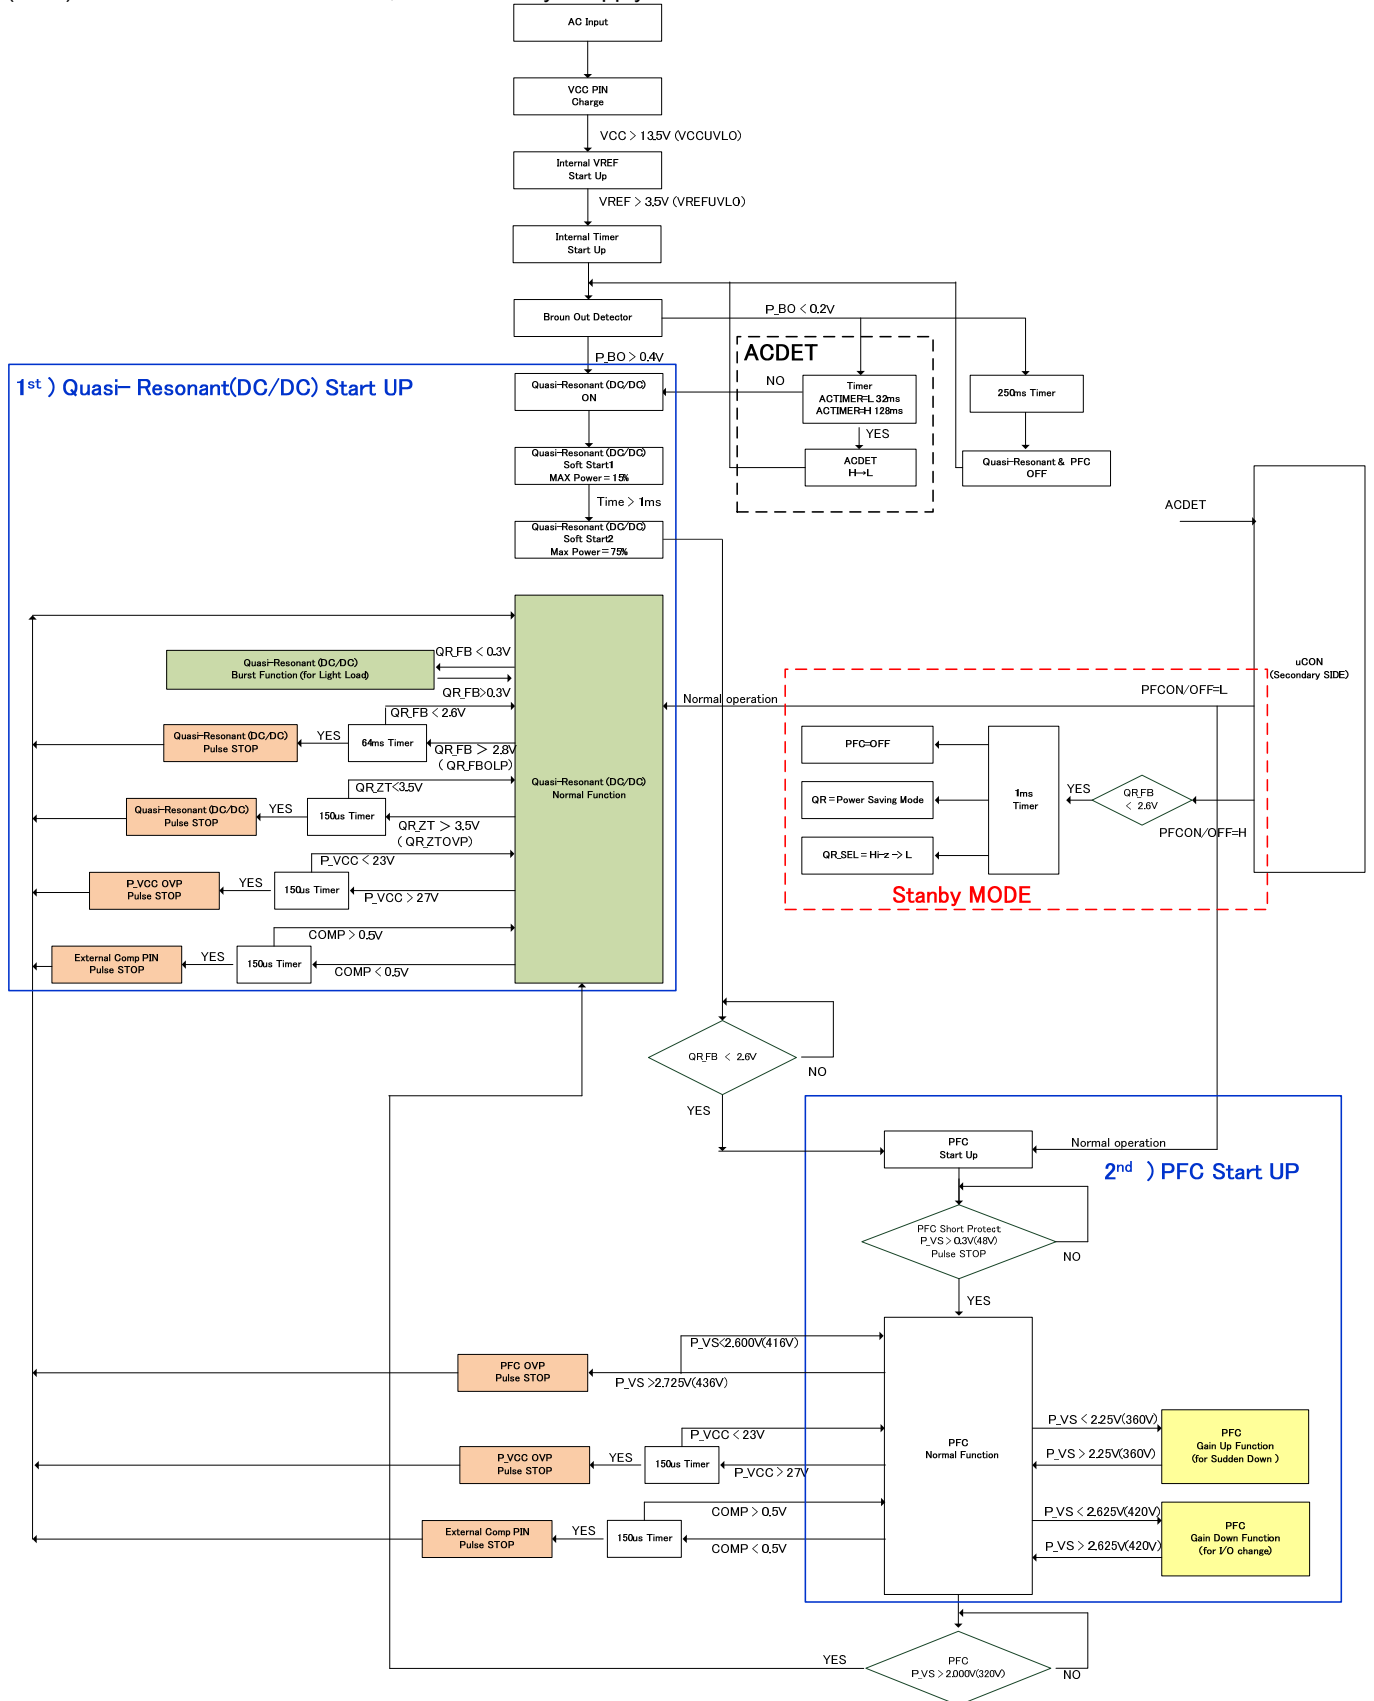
AC Input

VCC PIN Charge

VCC > 13.5V (VCCUVLO)

Internal VREF Start Up

VREF > 3.5V (VREFUVLO)

Internal Timer Start Up

Broun Out Detector

P_BO < 0.2V

P_BO > 0.4V

1st ) Quasi– Resonant(DC/DC) Start UP

Quasi-Resonant (DC/DC) ON

ACDET

NO

Timer ACTIMER=L 32ms ACTIMER=H 128ms

YES

ACDET H→L

250ms Timer

Quasi-Resonant & PFC OFF

Quasi-Resonant (DC/DC) Soft Start1 MAX Power = 15%

Time > 1ms

Quasi-Resonant (DC/DC) Soft Start2 Max Power = 75%

ACDET

uCON (Secondary SIDE)

Quasi-Resonant (DC/DC) Burst Function (for Light Load)

QR_FB < 0.3V

QR_FB>0.3V

QR_FB < 2.6V

Quasi-Resonant (DC/DC) Pulse STOP

YES

64ms Timer

QR_FB > 2.8V ( QR_FBOLP)

Normal operation

PFCON/OFF=L

QR_ZT<3.5V

Quasi-Resonant (DC/DC) Normal Function

PFC=OFF

Quasi-Resonant (DC/DC) Pulse STOP

YES

150us Timer

QR_ZT > 3.5V ( QR_ZTOVP)

QR = Power Saving Mode

1ms Timer

YES

QR_FB < 2.6V

PFCON/OFF=H

P_VCC < 23V

QR_SEL = Hi-z -> L

P_VCC OVP Pulse STOP

YES

150us Timer

P_VCC > 27V

Stanby MODE

COMP > 0.5V

External Comp PIN Pulse STOP

YES

150us Timer

COMP < 0.5V

QR_FB < 2.6V

NO

YES

PFC Start Up

Normal operation

2nd ) PFC Start UP

PFC Short Protect P_VS > 0.3V(48V) Pulse STOP

NO

YES

P_VS<2.600V(416V)

PFC OVP Pulse STOP

P_VS >2.725V(436V)

P_VS < 2.25V(360V)

PFC Normal Function

PFC Gain Up Function (for Sudden Down )

P_VS > 2.25V(360V)

P_VCC < 23V

P_VCC OVP Pulse STOP

YES

150us Timer

P_VCC > 27V

COMP > 0.5V

P_VS < 2.625V(420V)

External Comp PIN Pulse STOP

YES

150us Timer

PFC Gain Down Function (for I/O change)

COMP < 0.5V

P_VS > 2.625V(420V)

YES

PFC P_VS > 2.000V(320V)

NO